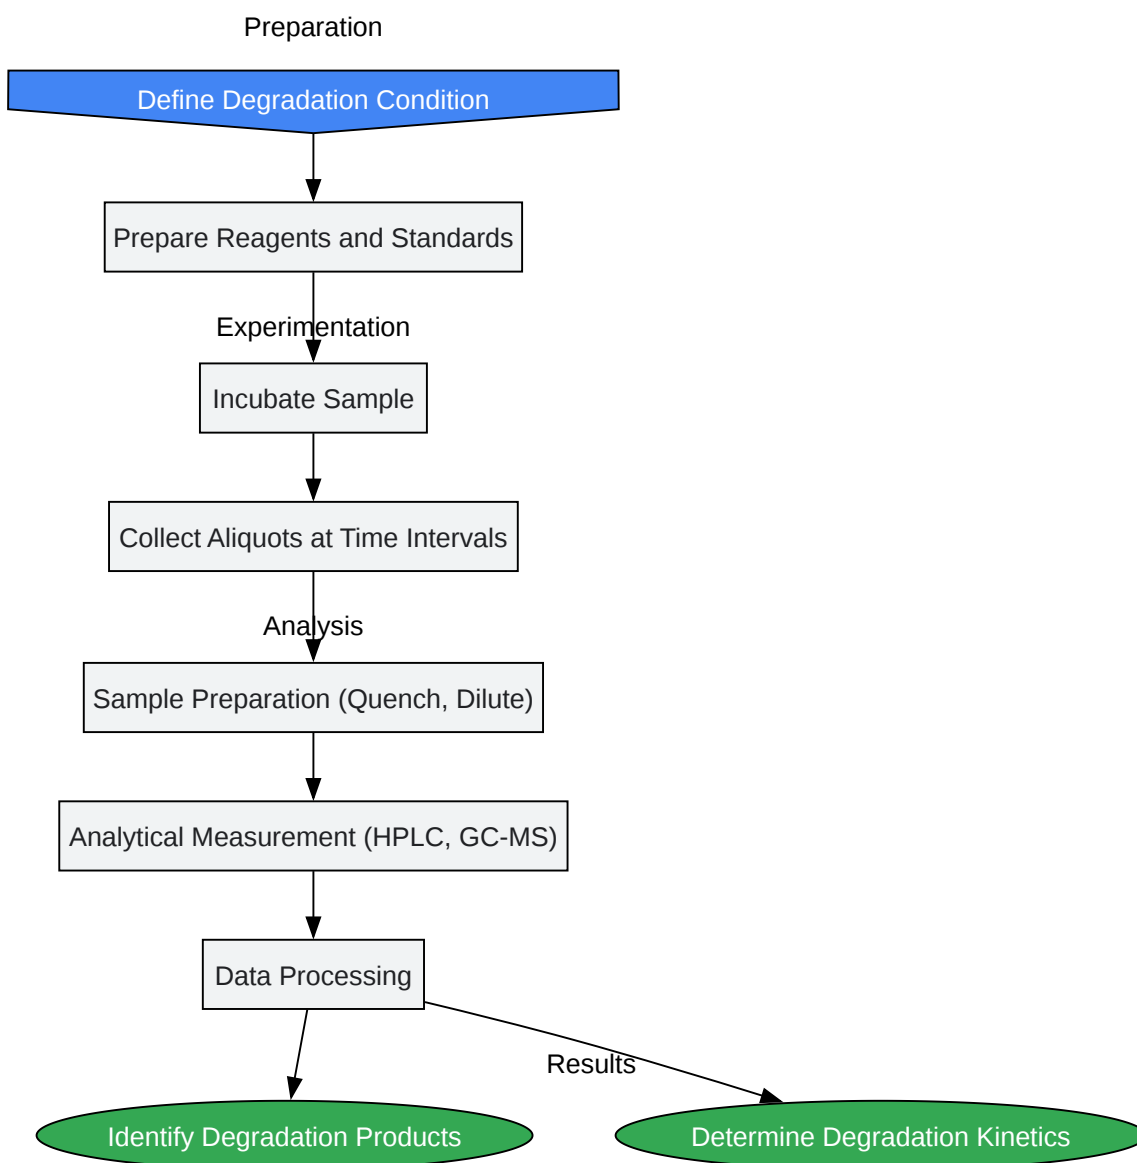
Preparation

Define Degradation Condition

Prepare Reagents and Standards

Experimentation

Incubate Sample

Collect Aliquots at Time Intervals

Analysis

Sample Preparation (Quench, Dilute)

Analytical Measurement (HPLC, GC-MS)

Data Processing

Results

Identify Degradation Products

Determine Degradation Kinetics